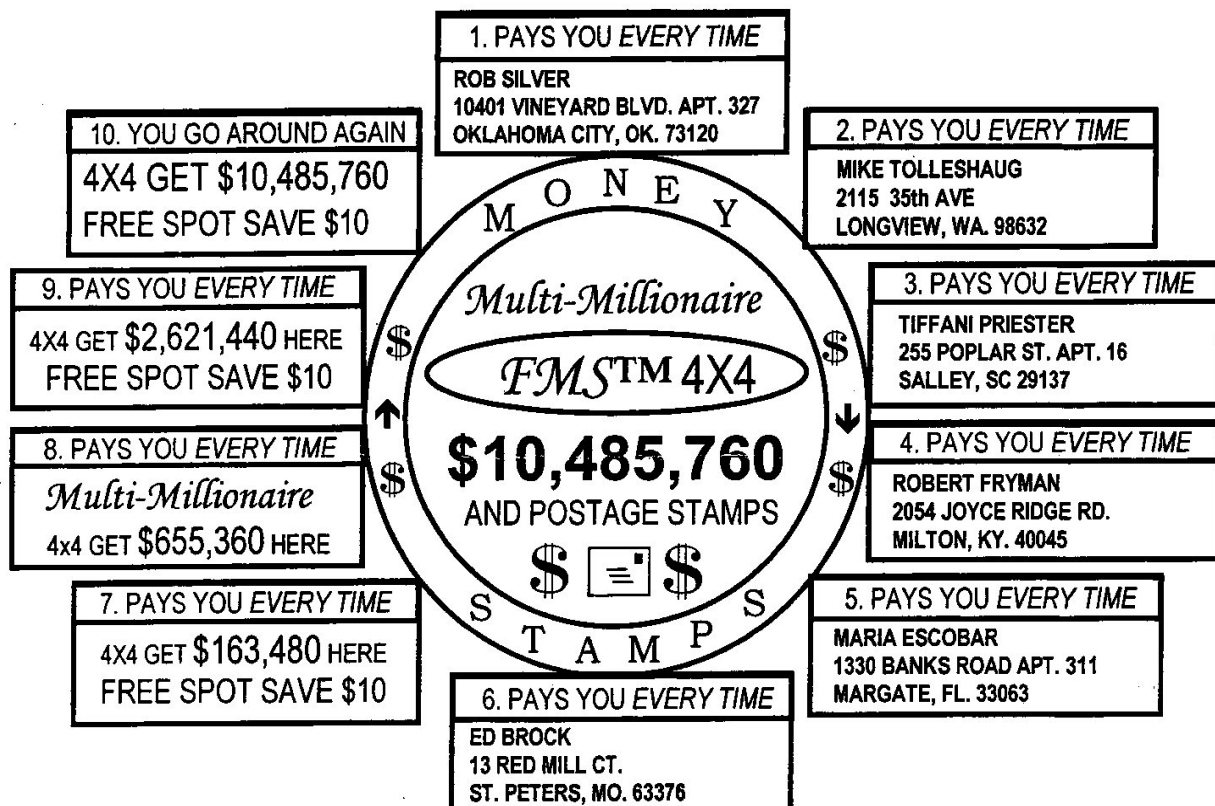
1. PAYS YOU *EVERY TIME*
ROB SILVER
10401 VINEYARD BLVD. APT. 327
OKLAHOMA CITY, OK. 73120

10. YOU GO AROUND AGAIN
4X4 GET \$10,485,760
FREE SPOT SAVE \$10

2. PAYS YOU *EVERY TIME*
MIKE TOLLESHAUG
2115 35th AVE
LONGVIEW, WA. 98632

MONEY

9. PAYS YOU *EVERY TIME*
4X4 GET \$2,621,440 HERE
FREE SPOT SAVE \$10

Multi-Millionaire
FMS™ 4X4
\$10,485,760
AND POSTAGE STAMPS
\$ \$

3. PAYS YOU *EVERY TIME*
TIFFANI PRIESTER
255 POPLAR ST. APT. 16
SALLEY, SC 29137

\$ \$ \$ \$

8. PAYS YOU *EVERY TIME*
Multi-Millionaire
4x4 GET \$655,360 HERE

4. PAYS YOU *EVERY TIME*
ROBERT FRYMAN
2054 JOYCE RIDGE RD.
MILTON, KY. 40045

7. PAYS YOU *EVERY TIME*
4X4 GET \$163,480 HERE
FREE SPOT SAVE \$10

STAMPS

5. PAYS YOU *EVERY TIME*
MARIA ESCOBAR
1330 BANKS ROAD APT. 311
MARGATE, FL. 33063

6. PAYS YOU *EVERY TIME*
ED BROCK
13 RED MILL CT.
ST. PETERS, MO. 63376